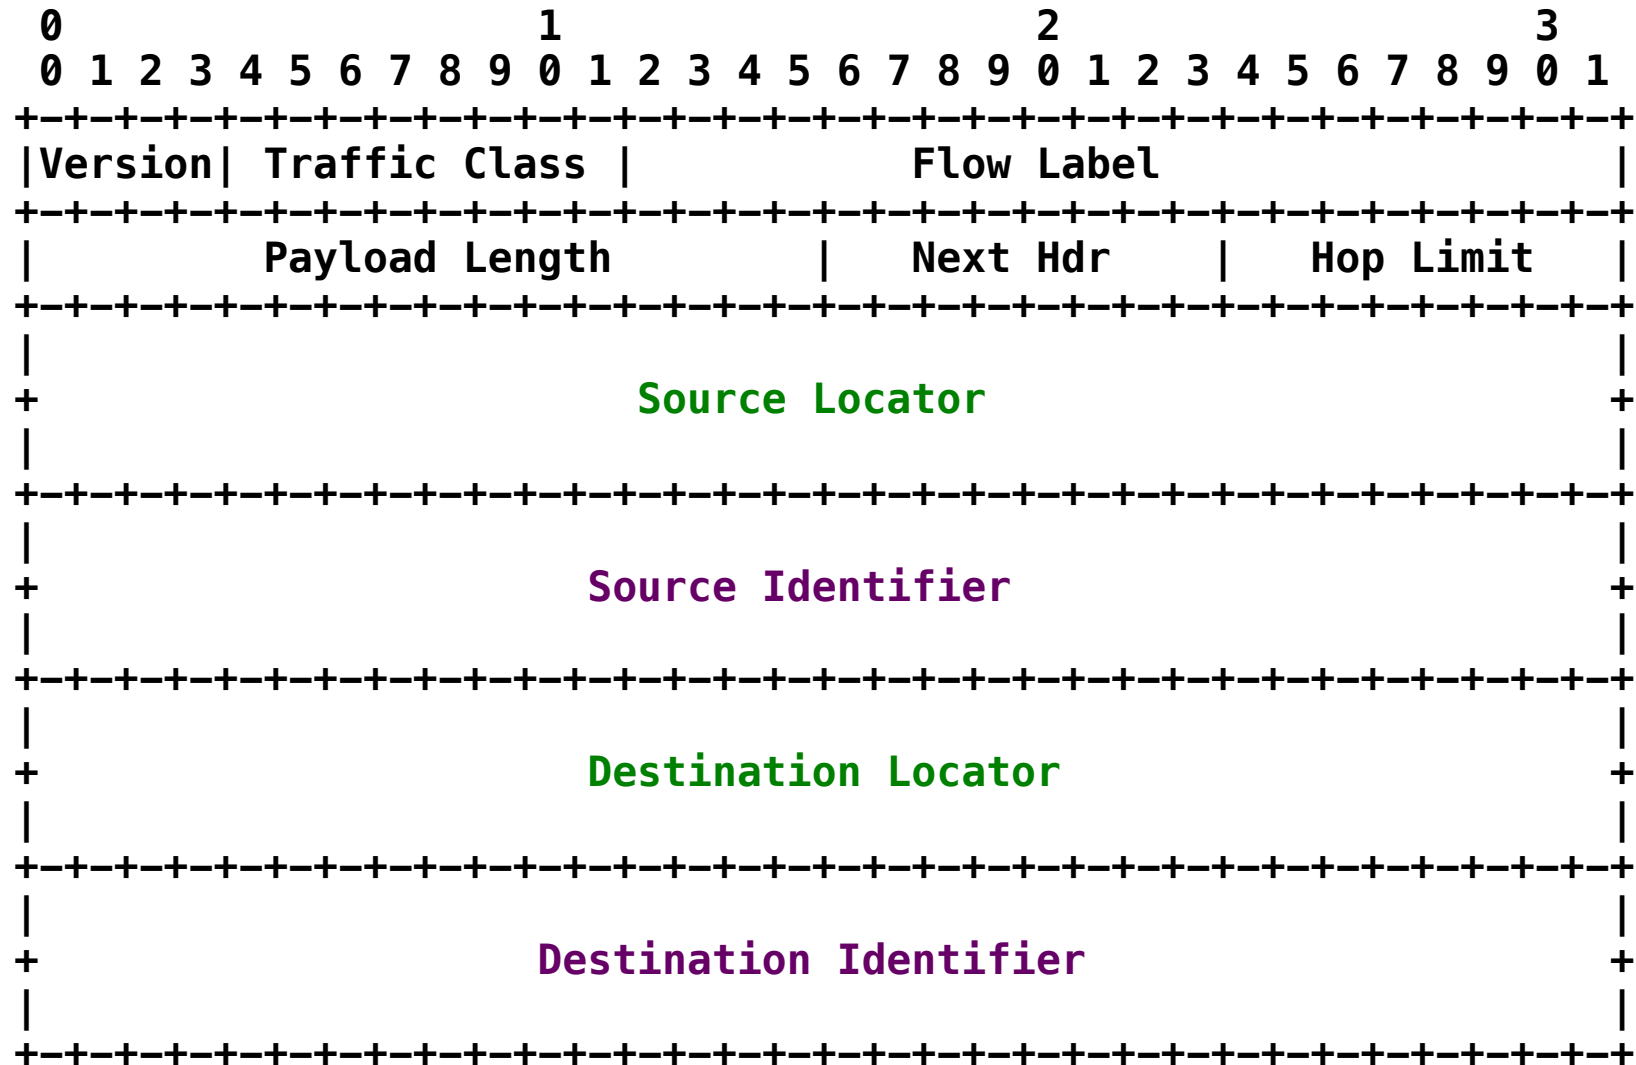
0                   1                   2                   3
0 1 2 3 4 5 6 7 8 9 0 1 2 3 4 5 6 7 8 9 0 1 2 3 4 5 6 7 8 9 0 1
+-+-+-+-+-+-+-+-+-+-+-+-+-+-+-+-+-+-+-+-+-+-+-+-+-+-+-+-+-+-+-+-+
|Version| Traffic Class |           Flow Label                  |
+-+-+-+-+-+-+-+-+-+-+-+-+-+-+-+-+-+-+-+-+-+-+-+-+-+-+-+-+-+-+-+-+
|         Payload Length        |  Next Hdr     |   Hop Limit   |
+-+-+-+-+-+-+-+-+-+-+-+-+-+-+-+-+-+-+-+-+-+-+-+-+-+-+-+-+-+-+-+-+
|                                                               |
+                         Source Locator                        +
|                                                               |
+-+-+-+-+-+-+-+-+-+-+-+-+-+-+-+-+-+-+-+-+-+-+-+-+-+-+-+-+-+-+-+-+
|                                                               |
+                       Source Identifier                       +
|                                                               |
+-+-+-+-+-+-+-+-+-+-+-+-+-+-+-+-+-+-+-+-+-+-+-+-+-+-+-+-+-+-+-+-+
|                                                               |
+                       Destination Locator                     +
|                                                               |
+-+-+-+-+-+-+-+-+-+-+-+-+-+-+-+-+-+-+-+-+-+-+-+-+-+-+-+-+-+-+-+-+
|                                                               |
+                     Destination Identifier                    +
|                                                               |
+-+-+-+-+-+-+-+-+-+-+-+-+-+-+-+-+-+-+-+-+-+-+-+-+-+-+-+-+-+-+-+-+